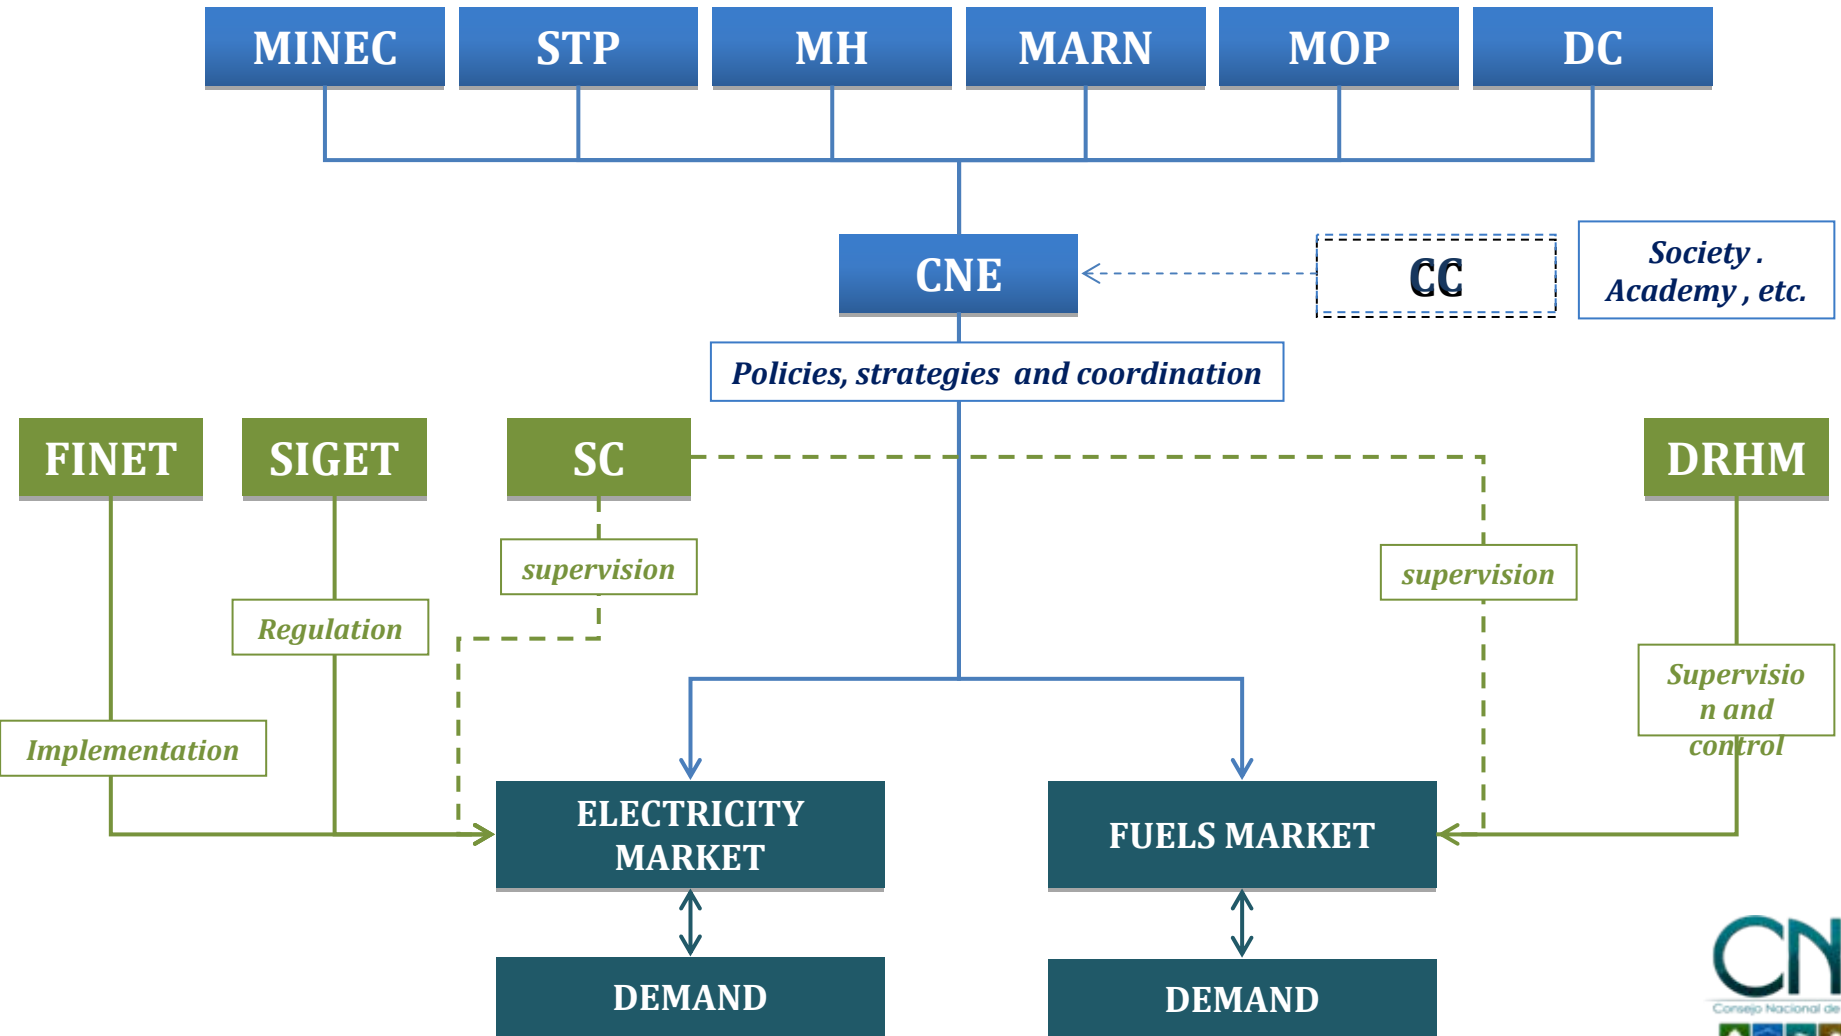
MINEC STP MH MARN MOP DC

CNE

CC

Society . Academy , etc.

Policies, strategies and coordination

FINET SIGET SC DRHM

supervision

supervision

Regulation

Supervision and control

Implementation

ELECTRICITY MARKET

FUELS MARKET

DEMAND

DEMAND

CN

Consejo Nacional de